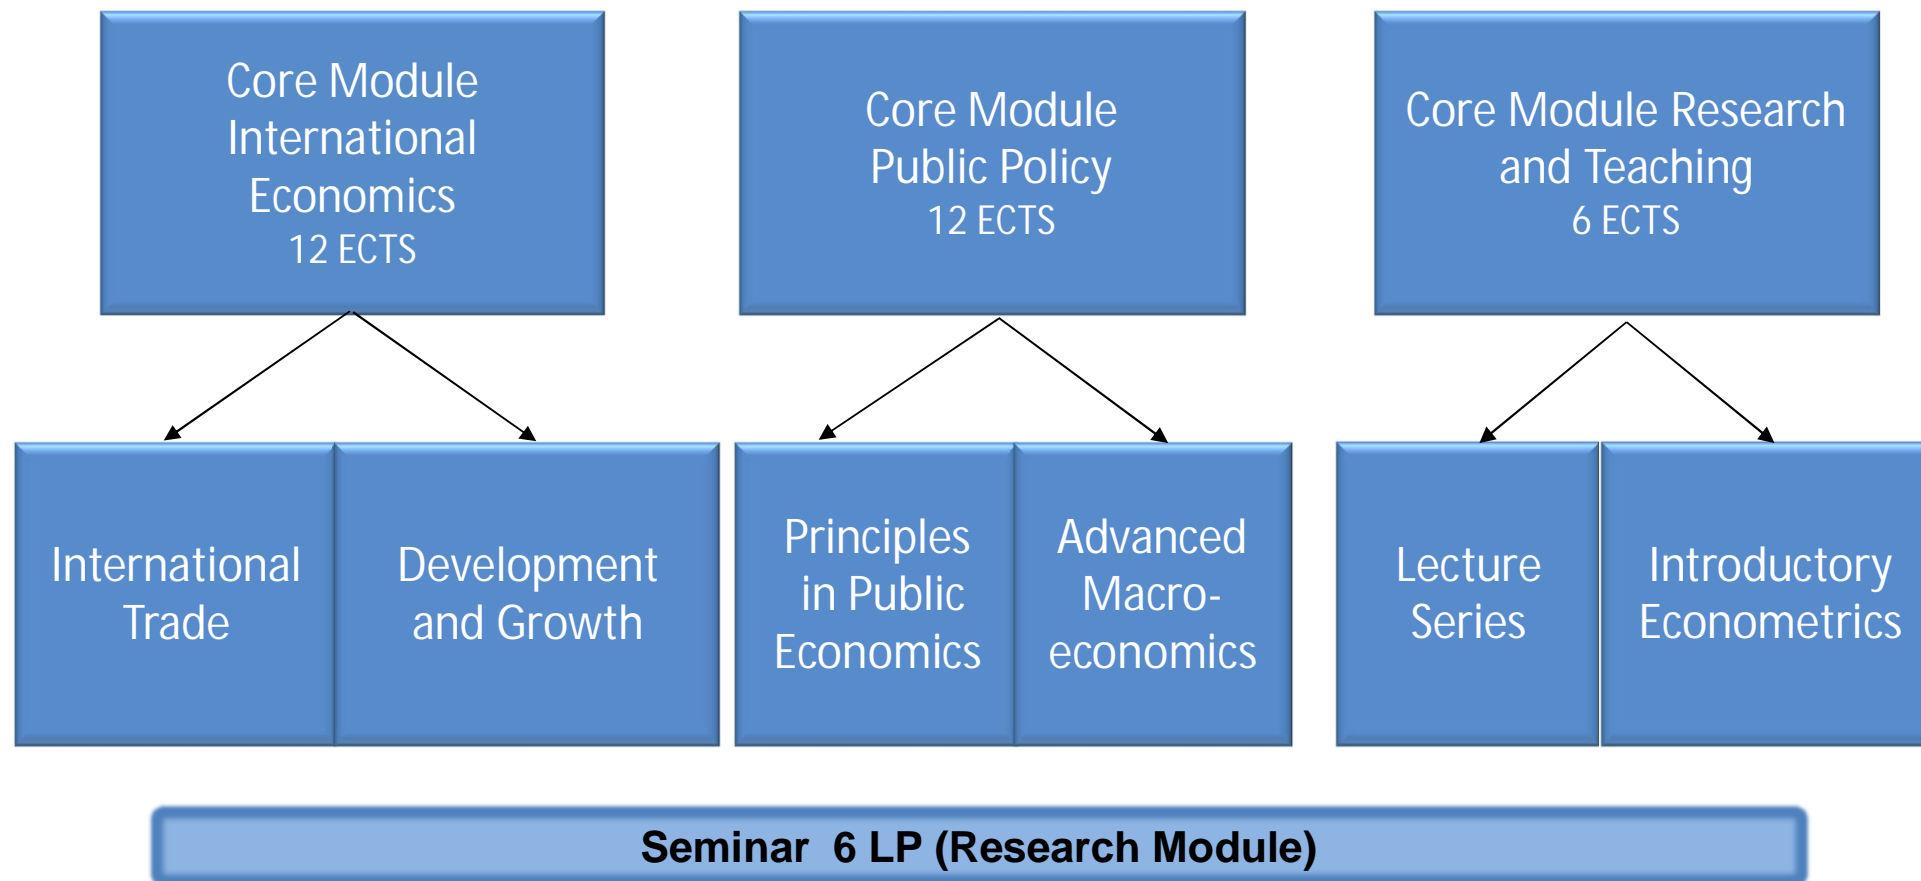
Core Module International Economics
12 ECTS

Core Module Public Policy
12 ECTS

Core Module Research and Teaching
6 ECTS

International Trade

Development and Growth

Principles in Public Economics

Advanced Macroeconomics

Lecture Series

Introductory Econometrics

Seminar 6 LP (Research Module)